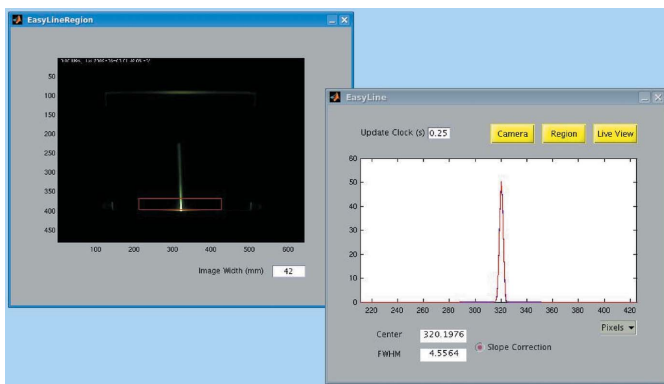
EasyLineRegion

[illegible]

50
100
150
200
250
300
350
400
450

100 200 300 400 500 600

Image Width (mm) 42

EasyLine

Update Clock (s) 0.25

Camera
Region
Live View

80
70
60
50
40
30
20
10
0

220 240 260 280 300 320 340 360 380 400 420

Pixels

Center 320.1976

FWHM 4.5564

Slope Correction